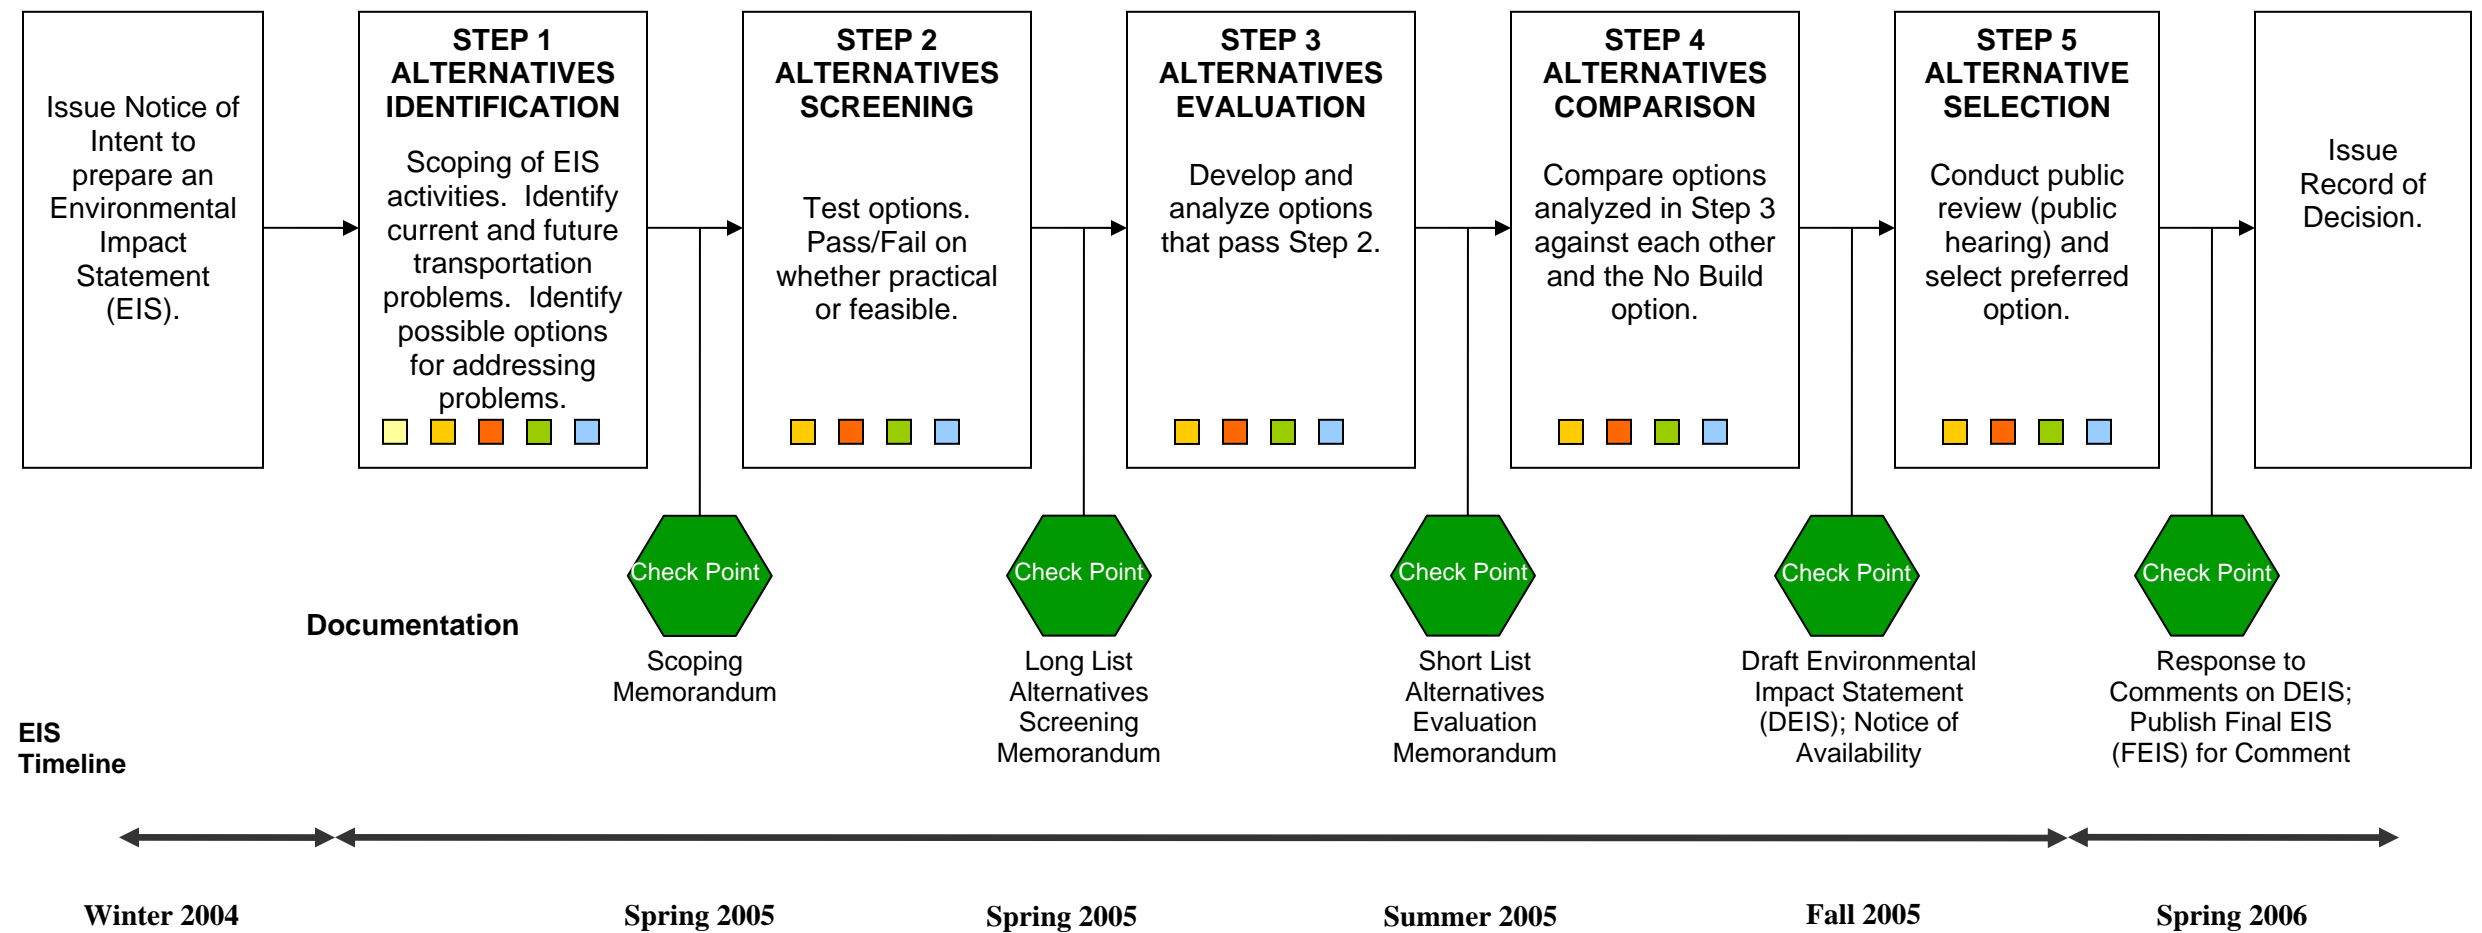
Issue Notice of Intent to prepare an Environmental Impact Statement (EIS).

STEP 1
ALTERNATIVES IDENTIFICATION

Scoping of EIS activities. Identify current and future transportation problems. Identify possible options for addressing problems.

STEP 2
ALTERNATIVES SCREENING

Test options. Pass/Fail on whether practical or feasible.

STEP 3
ALTERNATIVES EVALUATION

Develop and analyze options that pass Step 2.

STEP 4
ALTERNATIVES COMPARISON

Compare options analyzed in Step 3 against each other and the No Build option.

STEP 5
ALTERNATIVE SELECTION

Conduct public review (public hearing) and select preferred option.

Issue Record of Decision.

Check Point

Check Point

Check Point

Check Point

Check Point

Documentation

Scoping Memorandum

Long List Alternatives Screening Memorandum

Short List Alternatives Evaluation Memorandum

Draft Environmental Impact Statement (DEIS); Notice of Availability

Response to Comments on DEIS; Publish Final EIS (FEIS) for Comment

EIS Timeline

Winter 2004

Spring 2005

Spring 2005

Summer 2005

Fall 2005

Spring 2006